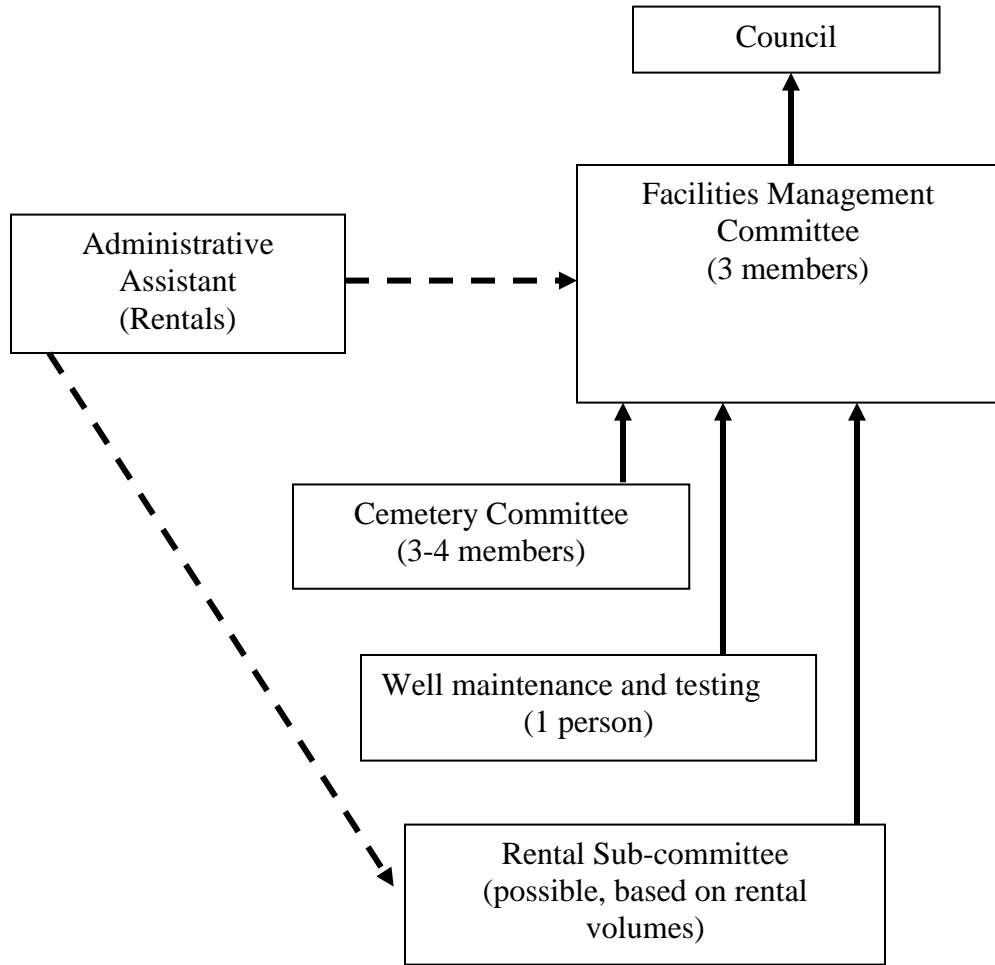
Council

Facilities Management Committee (3 members)

Administrative Assistant (Rentals)

Cemetery Committee (3-4 members)

Well maintenance and testing (1 person)

Rental Sub-committee (possible, based on rental volumes)